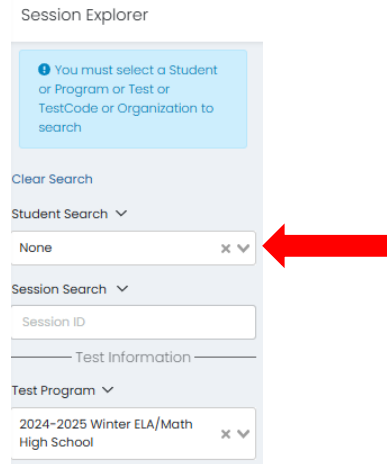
Session Explorer

You must select a Student or Program or Test or TestCode or Organization to search

Clear Search

Student Search

None

Session Search

Session ID

Test Information

Test Program

2024-2025 Winter ELA/Math High School